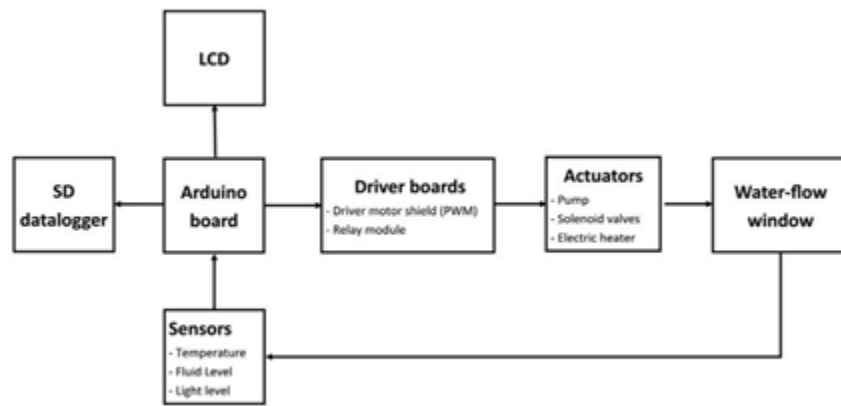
LCD

SD datalogger

Arduino board

Driver boards
- Driver motor shield (PWM)
- Relay module

Actuators
- Pump
- Solenoid valves
- Electric heater

Water-flow window

Sensors
- Temperature
- Fluid Level
- Light level